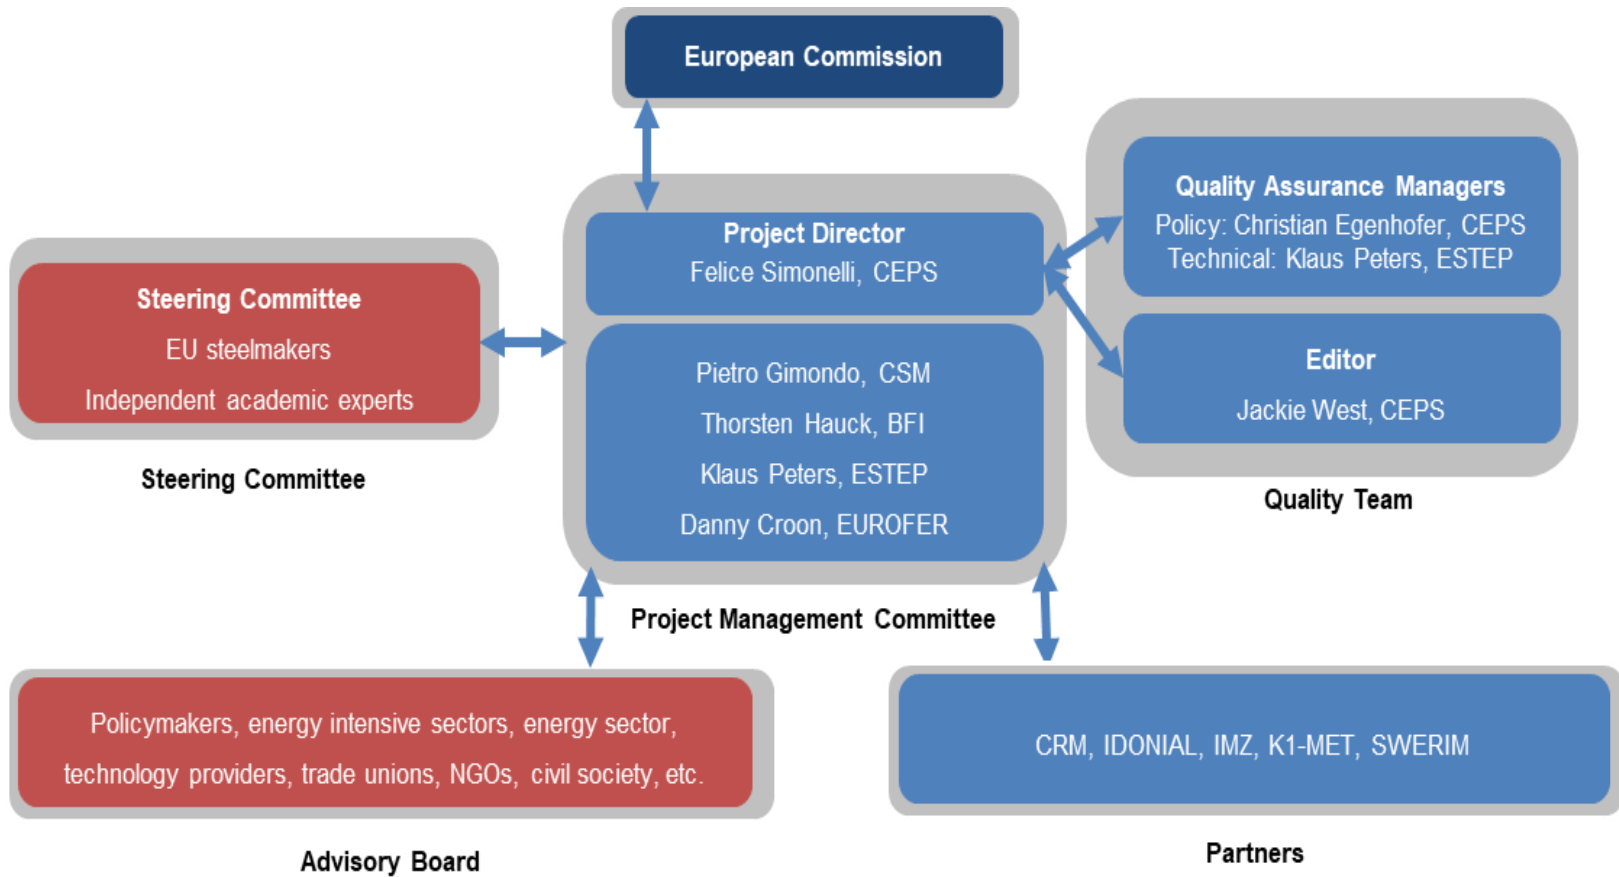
European Commission

Project Director
Felice Simonelli, CEPS

Pietro Gimondo, CSM
Thorsten Hauck, BFI
Klaus Peters, ESTEP
Danny Croon, EUROFER

Project Management Committee

Steering Committee
EU steelmakers
Independent academic experts

Steering Committee

Quality Assurance Managers
Policy: Christian Egenhofer, CEPS
Technical: Klaus Peters, ESTEP

Editor
Jackie West, CEPS

Quality Team

Policymakers, energy intensive sectors, energy sector, technology providers, trade unions, NGOs, civil society, etc.

Advisory Board

CRM, IDONIAL, IMZ, K1-MET, SWERIM

Partners